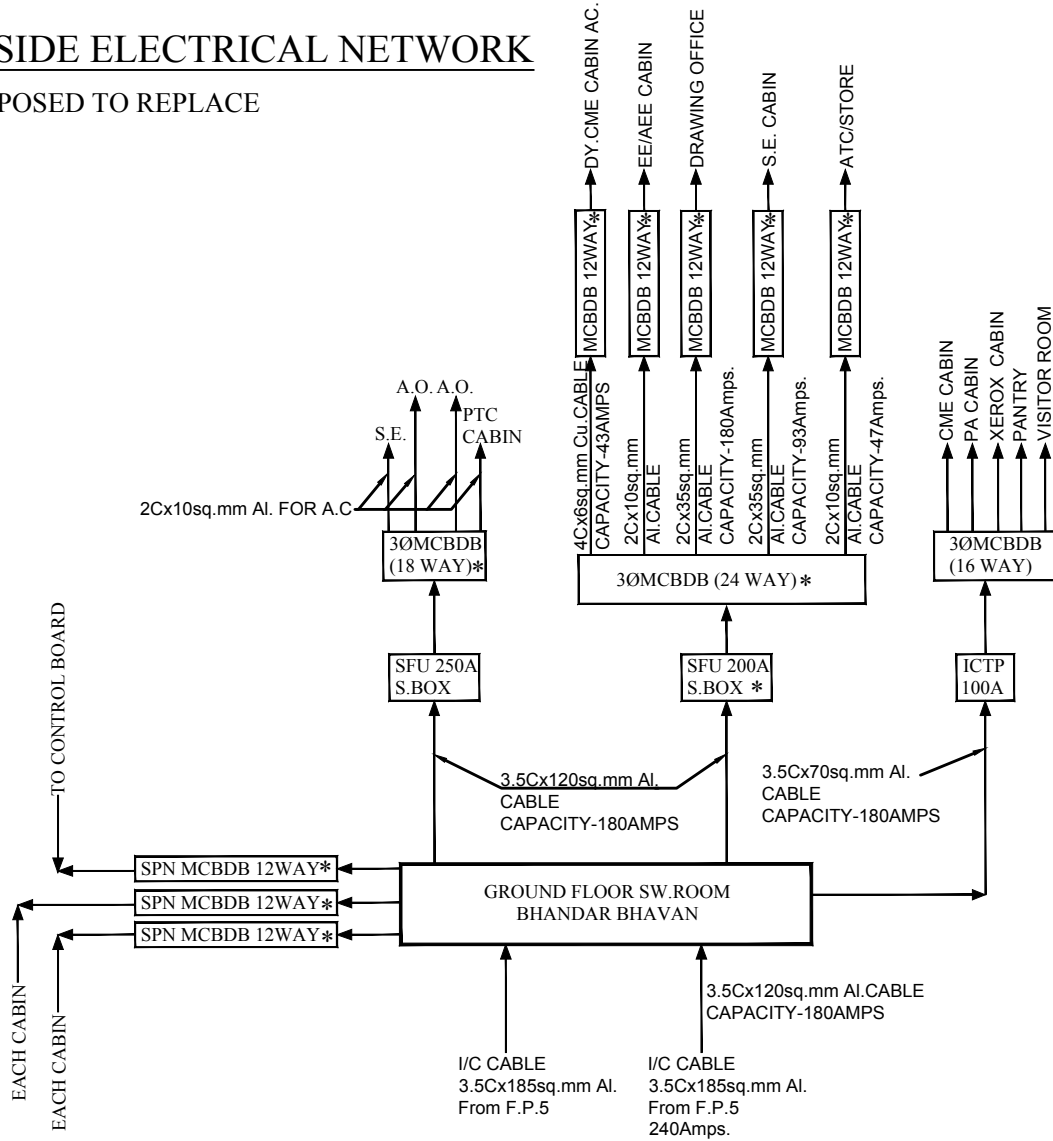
SIDE ELECTRICAL NETWORK

POSED TO REPLACE

DY.CME CABIN AC.
EE/AEE CABIN
DRAWING OFFICE
S.E. CABIN
ATC/STORE

MCBDB 12WAY*
MCBDB 12WAY*
MCBDB 12WAY*
MCBDB 12WAY*
MCBDB 12WAY*

4Cx6sq.mm Cu.CABLE CAPACITY-43AMPS
2Cx10sq.mm Al.CABLE
2Cx35sq.mm Al.CABLE CAPACITY-180Amps.
2Cx35sq.mm Al.CABLE CAPACITY-93Amps.
2Cx10sq.mm Al.CABLE CAPACITY-47Amps.

3ØMCBDB (24 WAY)*

A.O. A.O.
S.E.
PTC CABIN

2Cx10sq.mm Al. FOR A.C

3ØMCBDB (18 WAY)*

CME CABIN
PA CABIN
XEROX CABIN
PANTRY
VISITOR ROOM

3ØMCBDB (16 WAY)

TO CONTROL BOARD

SFU 250A S.BOX

SFU 200A S.BOX *

ICTP 100A

3.5Cx120sq.mm Al. CABLE CAPACITY-180AMPS

3.5Cx70sq.mm Al. CABLE CAPACITY-180AMPS

SPN MCBDB 12WAY*
SPN MCBDB 12WAY*
SPN MCBDB 12WAY*

GROUND FLOOR SW.ROOM BHANDAR BHAVAN

EACH CABIN
EACH CABIN

3.5Cx120sq.mm Al.CABLE CAPACITY-180AMPS

I/C CABLE 3.5Cx185sq.mm Al. From F.P.5

I/C CABLE 3.5Cx185sq.mm Al. From F.P.5 240Amps.